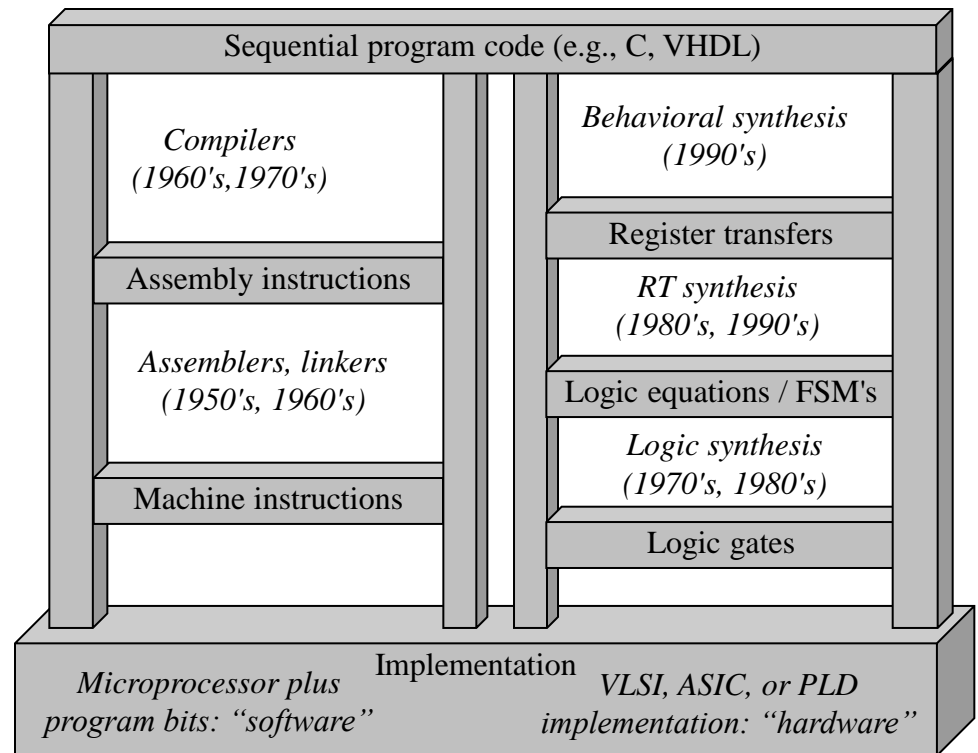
Sequential program code (e.g., C, VHDL)

*Compilers (1960's,1970's)*

Assembly instructions

*Assemblers, linkers (1950's, 1960's)*

Machine instructions

*Behavioral synthesis (1990's)*

Register transfers

*RT synthesis (1980's, 1990's)*

Logic equations / FSM's

*Logic synthesis (1970's, 1980's)*

Logic gates

Implementation

*Microprocessor plus program bits: "software"*

*VLSI, ASIC, or PLD implementation: "hardware"*